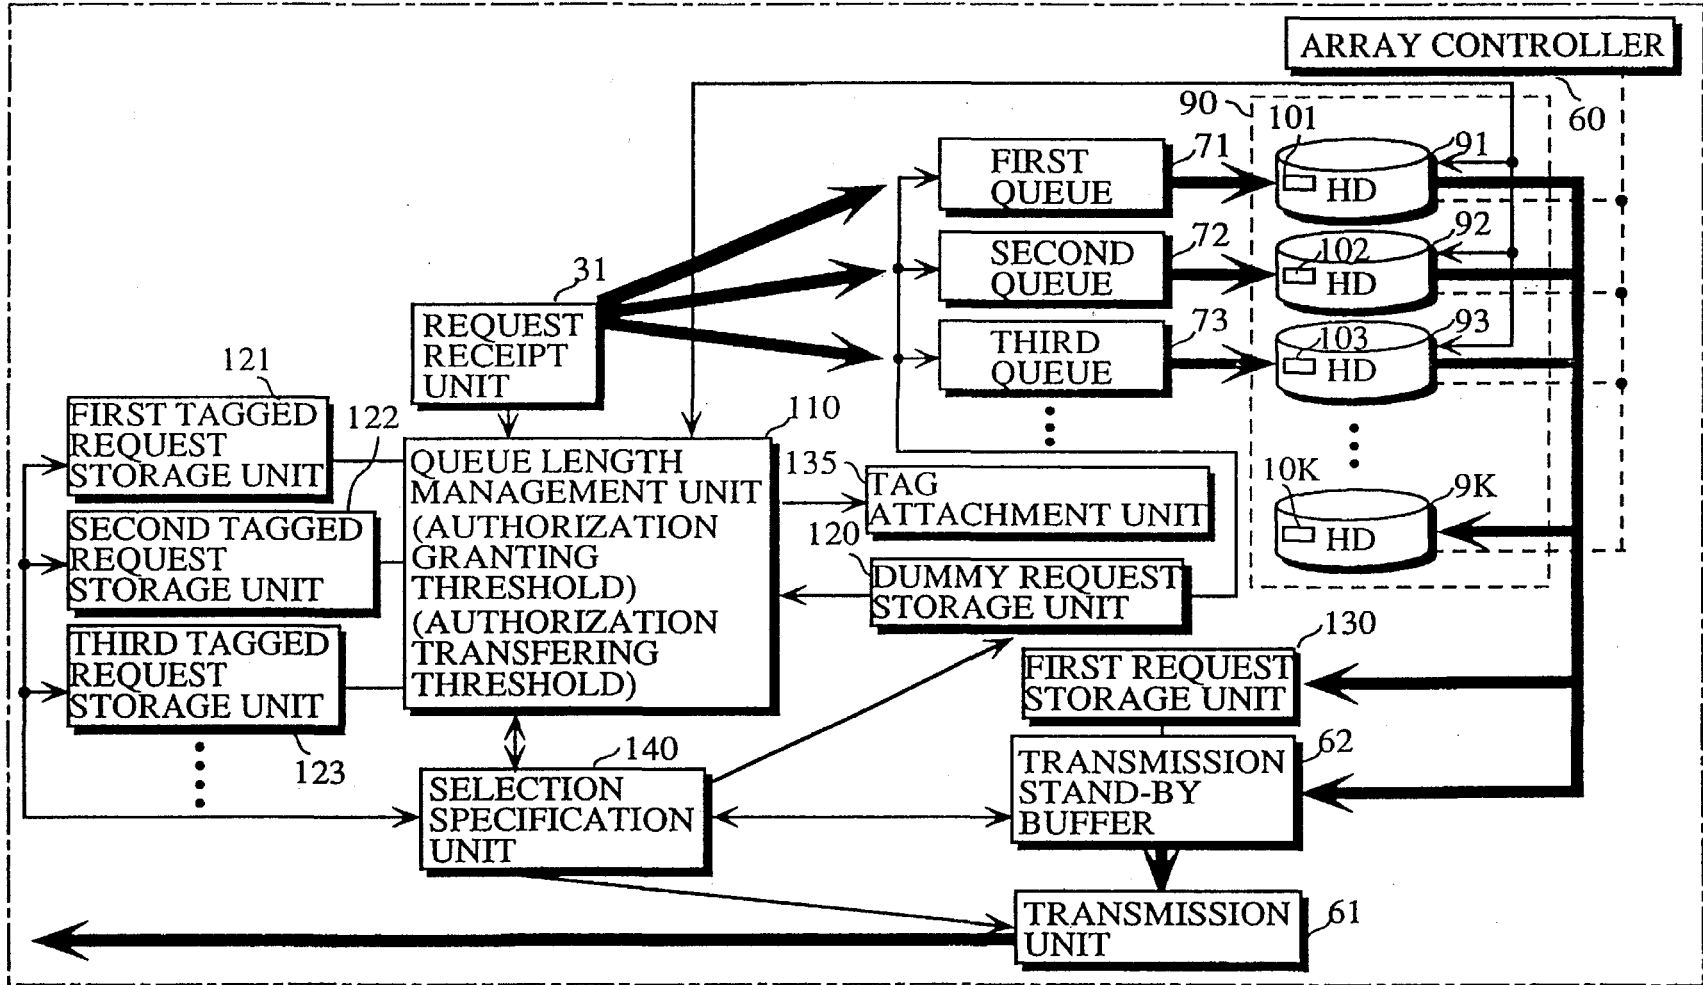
ARRAY CONTROLLER
60
90
101
91
FIRST QUEUE
71
HD
SECOND QUEUE
72
102
92
HD
31
REQUEST RECEIPT UNIT
THIRD QUEUE
73
103
93
HD
121
FIRST TAGGED REQUEST STORAGE UNIT
122
110
QUEUE LENGTH MANAGEMENT UNIT (AUTHORIZATION GRANTING THRESHOLD) (AUTHORIZATION TRANSFERING THRESHOLD)
135
TAG ATTACHMENT UNIT
10K
9K
HD
SECOND TAGGED REQUEST STORAGE UNIT
120
DUMMY REQUEST STORAGE UNIT
THIRD TAGGED REQUEST STORAGE UNIT
130
FIRST REQUEST STORAGE UNIT
123
140
SELECTION SPECIFICATION UNIT
TRANSMISSION STAND-BY BUFFER
62
TRANSMISSION UNIT
61